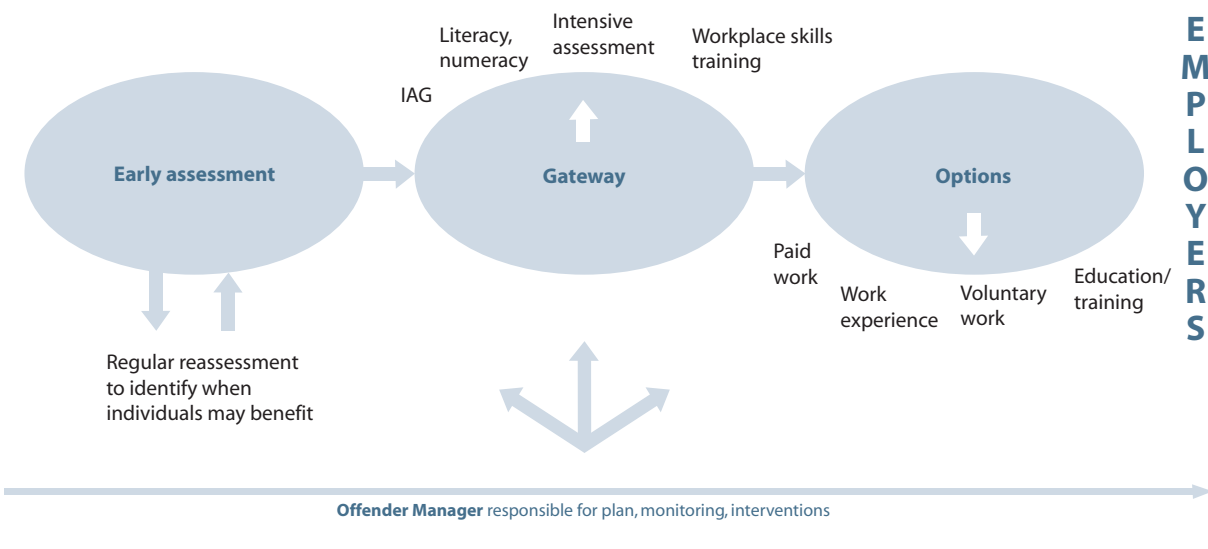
Intensive assessment

Literacy, numeracy

Workplace skills training

IAG

Early assessment

Gateway

Options

EMPLOYERS

Paid work

Work experience

Voluntary work

Education/ training

Regular reassessment to identify when individuals may benefit

**Offender Manager** responsible for plan, monitoring, interventions